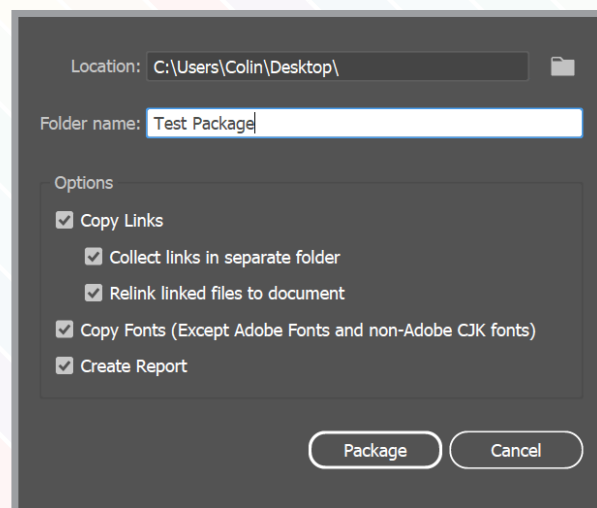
Location: C:\Users\Colin\Desktop\

Folder name: Test Package

Options

Copy Links

Collect links in separate folder

Relink linked files to document

Copy Fonts (Except Adobe Fonts and non-Adobe CJK fonts)

Create Report

Package

Cancel